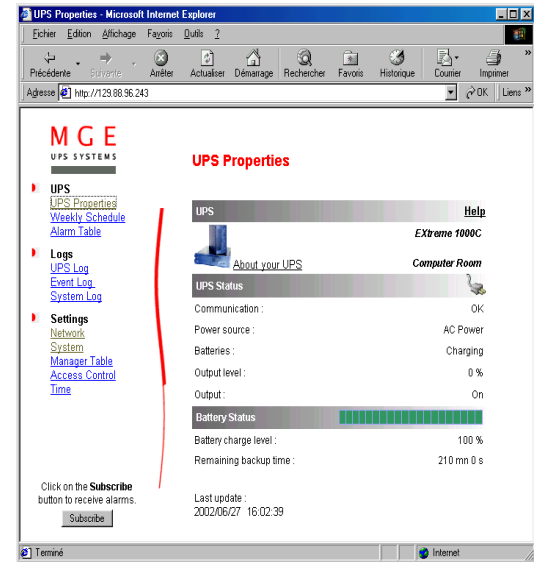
UPS Properties - Microsoft Internet Explorer

Fichier Edition Affichage Favoris Outils ?

Précédente Suivante Arrêter Actualiser Démarrage Rechercher Favoris Historique Courrier Imprimer

Adresse http://129.88.96.243 OK Liens »

MGE
UPS SYSTEMS

UPS
UPS Properties
Weekly Schedule
Alarm Table

Logs
UPS Log
Event Log
System Log

Settings
Network
System
Manager Table
Access Control
Time

Click on the **Subscribe** button to receive alarms.

Subscribe

UPS Properties

UPS Help

EXtreme 1000C

About your UPS Computer Room

UPS Status

| | |
|---|---|
| Communication : | OK |
| Power source : | AC Power |
| Batteries : | Charging |
| Output level : | 0 % |
| Output : | On |

Battery Status

| | |
|---|---|
| Battery charge level : | 100 % |
| Remaining backup time : | 210 mn 0 s |

Last update :
2002/06/27 16:02:39

Terminé Internet